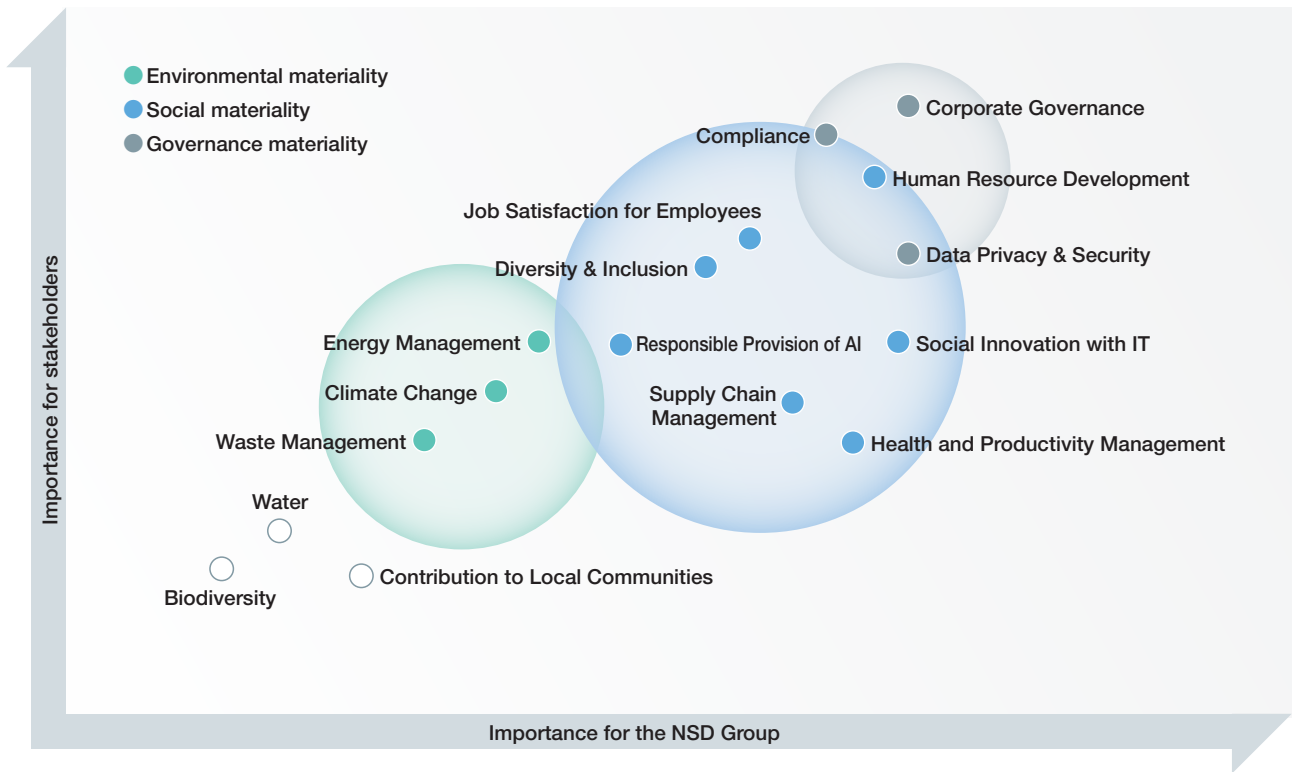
Environmental materiality
Social materiality
Governance materiality

Corporate Governance
Compliance
Human Resource Development
Job Satisfaction for Employees
Diversity & Inclusion
Data Privacy & Security
Energy Management
Responsible Provision of AI
Social Innovation with IT
Climate Change
Supply Chain Management
Waste Management
Health and Productivity Management
Water
Biodiversity
Contribution to Local Communities

Importance for stakeholders
Importance for the NSD Group